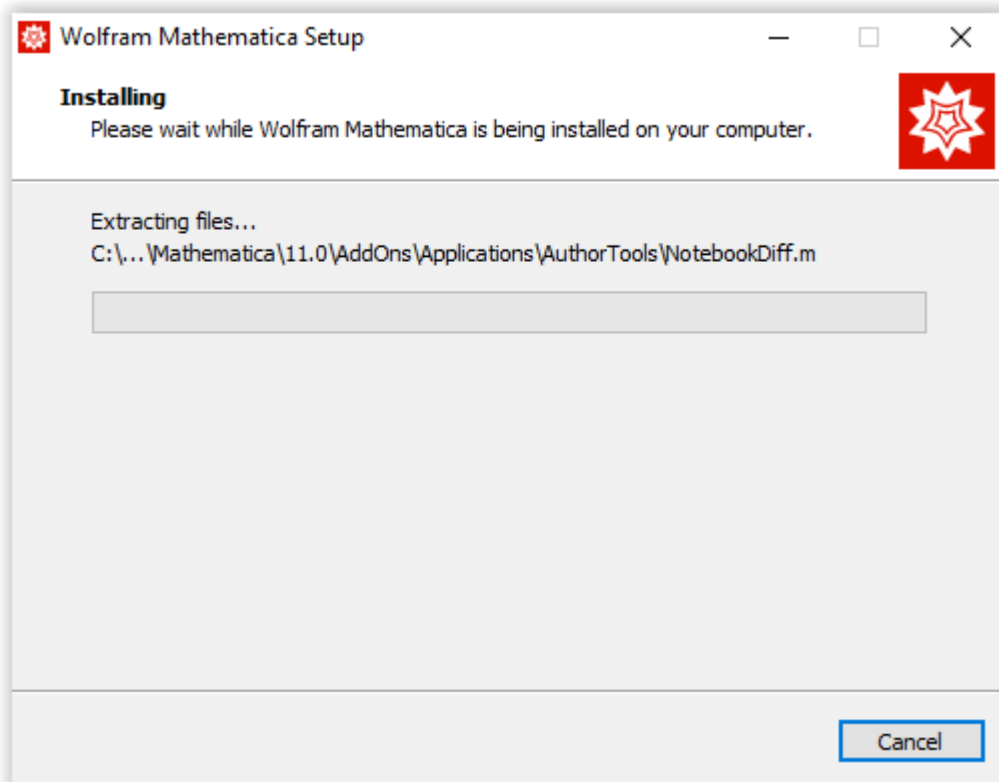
Wolfram Mathematica Setup

Installing
Please wait while Wolfram Mathematica is being installed on your computer.

Extracting files...
C:\...\Mathematica\11.0\AddOns\Applications\AuthorTools\NotebookDiff.m

Cancel